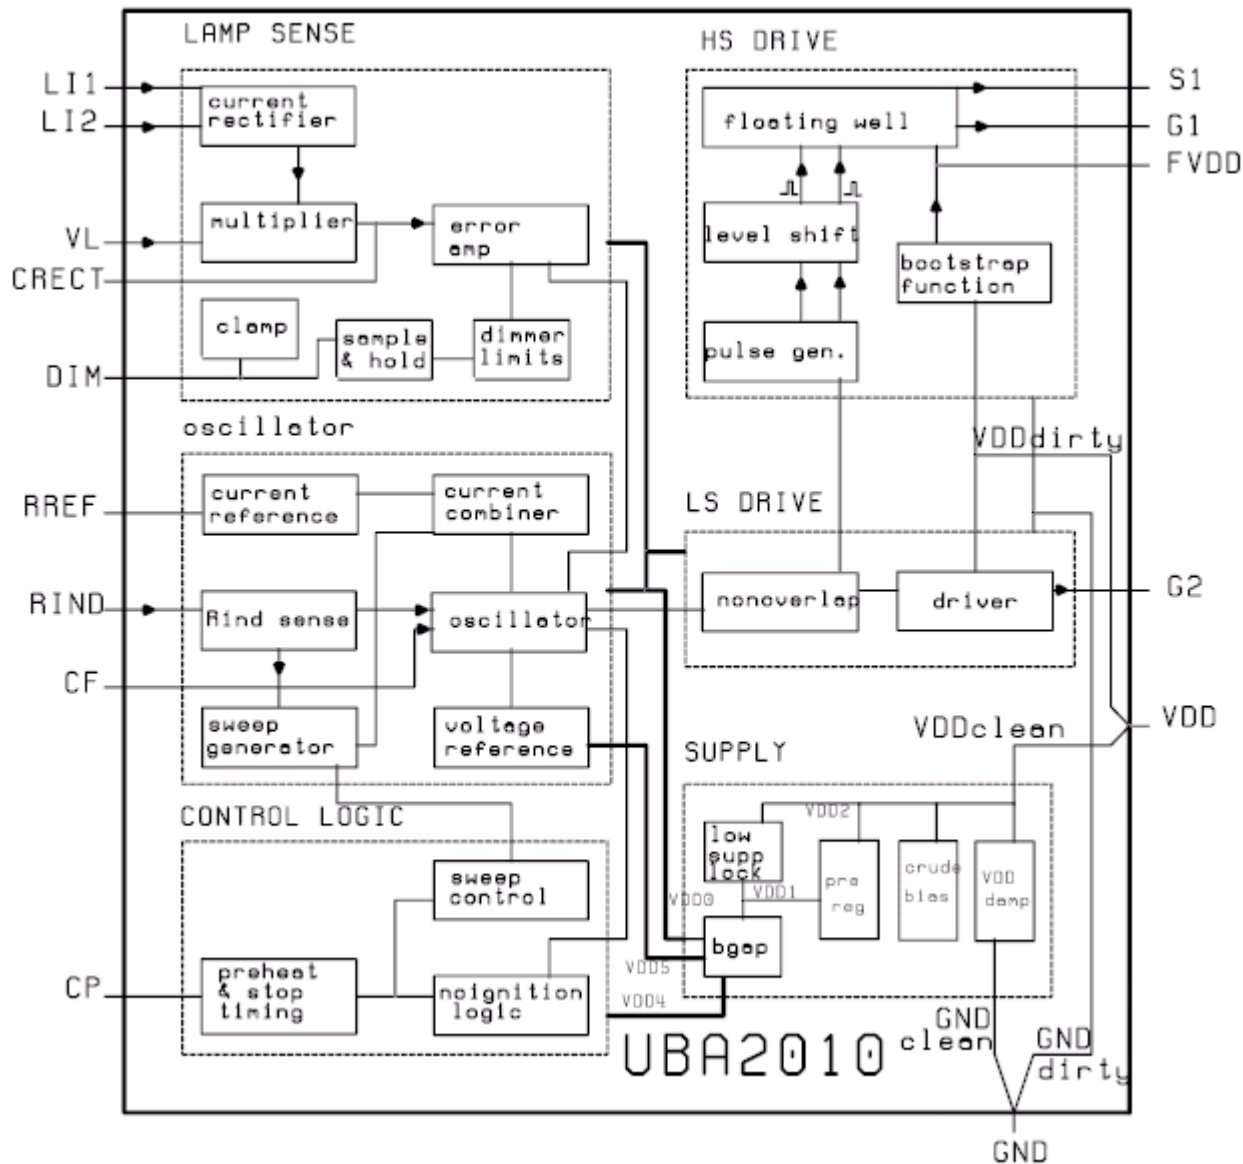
LAMP SENSE

LI1
LI2
current rectifier
multiplier
error amp
VL
CRECT
clamp
sample & hold
dimmer limits
DIM

HS DRIVE

S1
G1
FVDD
floating well
level shift
bootstrap function
pulse gen.

oscillator

VDDdirty
RREF
current reference
current combiner

LS DRIVE

RIND
Rind sense
oscillator
nonoverlap
driver
G2
CF
sweep generator
voltage reference
VDDclean
VDD

SUPPLY

CONTROL LOGIC

VDD2
low supp lock
pre reg
crude bias
VDD clamp
sweep control
VDD0
VDD1
bgap
VDD5
CP
preheat & stop timing
noignition logic
VDD4
GND clean
GND dirty
UBA2010
GND